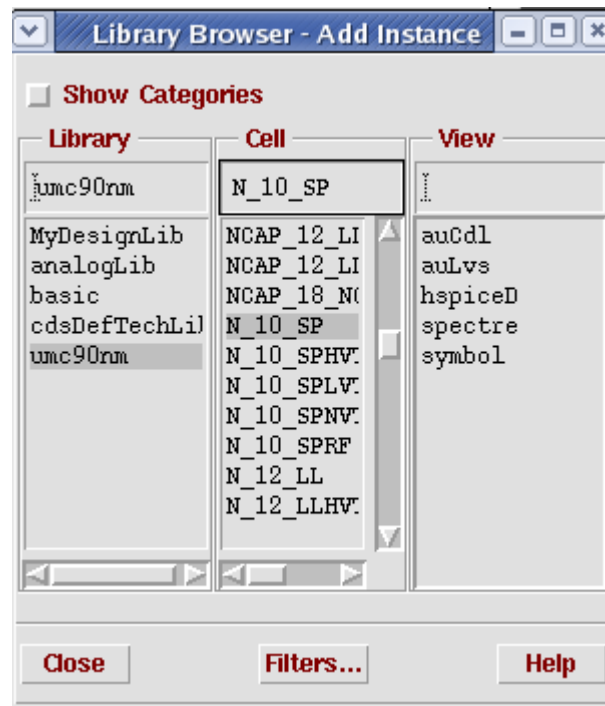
Library Browser - Add Instance

Show Categories

Library

umc90nm

MyDesignLib
analogLib
basic
cdsDefTechLil
umc90nm

Cell

N_10_SP

NCAP_12_LI
NCAP_12_LI
NCAP_18_N(
N_10_SP
N_10_SPHV
N_10_SPLV
N_10_SPNV
N_10_SPRF
N_12_LL
N_12_LLHV

View

auCdl
auLvs
hspiceD
spectre
symbol

Close

Filters...

Help